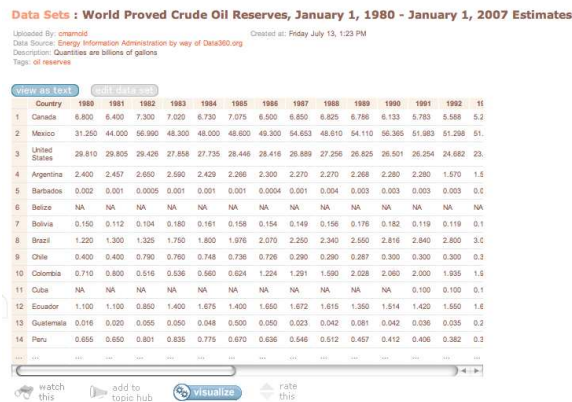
Data Sets : World Proved Crude Oil Reserves, January 1, 1980 - January 1, 2007 Estimates

Uploaded By: cmarnold
Created at: Friday July 13, 1:23 PM
Data Source: Energy Information Administration by way of Data360.org
Description: Quantities are billions of gallons
Tags: oil reserves

view as text
edit data set

| | Country | 1980 | 1981 | 1982 | 1983 | 1984 | 1985 | 1986 | 1987 | 1988 | 1989 | 1990 | 1991 | 1992 | 19 |
|---|---|---|---|---|---|---|---|---|---|---|---|---|---|---|---|
| 1 | Canada | 6.800 | 6.400 | 7.300 | 7.020 | 6.730 | 7.075 | 6.000 | 6.850 | 6.825 | 6.766 | 6.133 | 5.783 | 5.588 | 5.2 |
| 2 | Mexico | 31.250 | 44.000 | 56.990 | 48.300 | 48.000 | 48.600 | 49.300 | 54.653 | 48.610 | 54.110 | 56.365 | 51.983 | 51.298 | 51. |
| 3 | United States | 29.810 | 29.805 | 29.426 | 27.858 | 27.735 | 28.446 | 28.416 | 26.889 | 27.256 | 26.825 | 26.501 | 26.254 | 24.682 | 23. |
| 4 | Argentina | 2.400 | 2.457 | 2.650 | 2.590 | 2.429 | 2.286 | 2.300 | 2.270 | 2.270 | 2.268 | 2.280 | 2.280 | 1.570 | 1.5 |
| 5 | Barbados | 0.002 | 0.001 | 0.0005 | 0.001 | 0.001 | 0.001 | 0.0004 | 0.001 | 0.004 | 0.003 | 0.003 | 0.003 | 0.003 | 0. |
| 6 | Belize | NA | NA | NA | NA | NA | NA | NA | NA | NA | NA | NA | NA | NA | NA |
| 7 | Bolivia | 0.150 | 0.112 | 0.104 | 0.180 | 0.161 | 0.158 | 0.154 | 0.149 | 0.156 | 0.176 | 0.182 | 0.119 | 0.119 | 0.1 |
| 8 | Brazil | 1.220 | 1.300 | 1.325 | 1.750 | 1.800 | 1.976 | 2.070 | 2.250 | 2.340 | 2.550 | 2.816 | 2.840 | 2.800 | 3. |
| 9 | Chile | 0.400 | 0.400 | 0.790 | 0.760 | 0.748 | 0.736 | 0.726 | 0.290 | 0.290 | 0.287 | 0.300 | 0.300 | 0.300 | 0.3 |
| 10 | Colombia | 0.710 | 0.800 | 0.516 | 0.536 | 0.560 | 0.624 | 1.224 | 1.291 | 1.590 | 2.028 | 2.060 | 2.000 | 1.935 | 1. |
| 11 | Cuba | NA | NA | NA | NA | NA | NA | NA | NA | NA | NA | NA | 0.100 | 0.100 | 0.1 |
| 12 | Ecuador | 1.100 | 1.100 | 0.850 | 1.400 | 1.675 | 1.400 | 1.650 | 1.672 | 1.615 | 1.350 | 1.514 | 1.420 | 1.550 | 1. |
| 13 | Guatemala | 0.016 | 0.020 | 0.055 | 0.050 | 0.048 | 0.500 | 0.050 | 0.023 | 0.042 | 0.081 | 0.042 | 0.036 | 0.035 | 0. |
| 14 | Peru | 0.655 | 0.650 | 0.801 | 0.835 | 0.775 | 0.670 | 0.636 | 0.546 | 0.512 | 0.457 | 0.412 | 0.406 | 0.382 | 0. |

watch this
add to topic hub
visualize
rate this